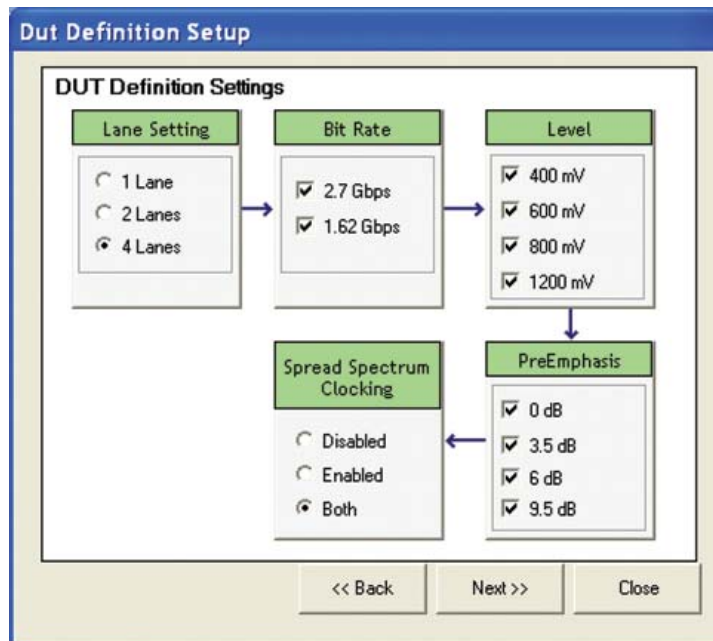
Dut Definition Setup

DUT Definition Settings

Lane Setting

1 Lane
2 Lanes
4 Lanes

Bit Rate

2.7 Gbps
1.62 Gbps

Level

400 mV
600 mV
800 mV
1200 mV

PreEmphasis

0 dB
3.5 dB
6 dB
9.5 dB

Spread Spectrum Clocking

Disabled
Enabled
Both

<< Back
Next >>
Close